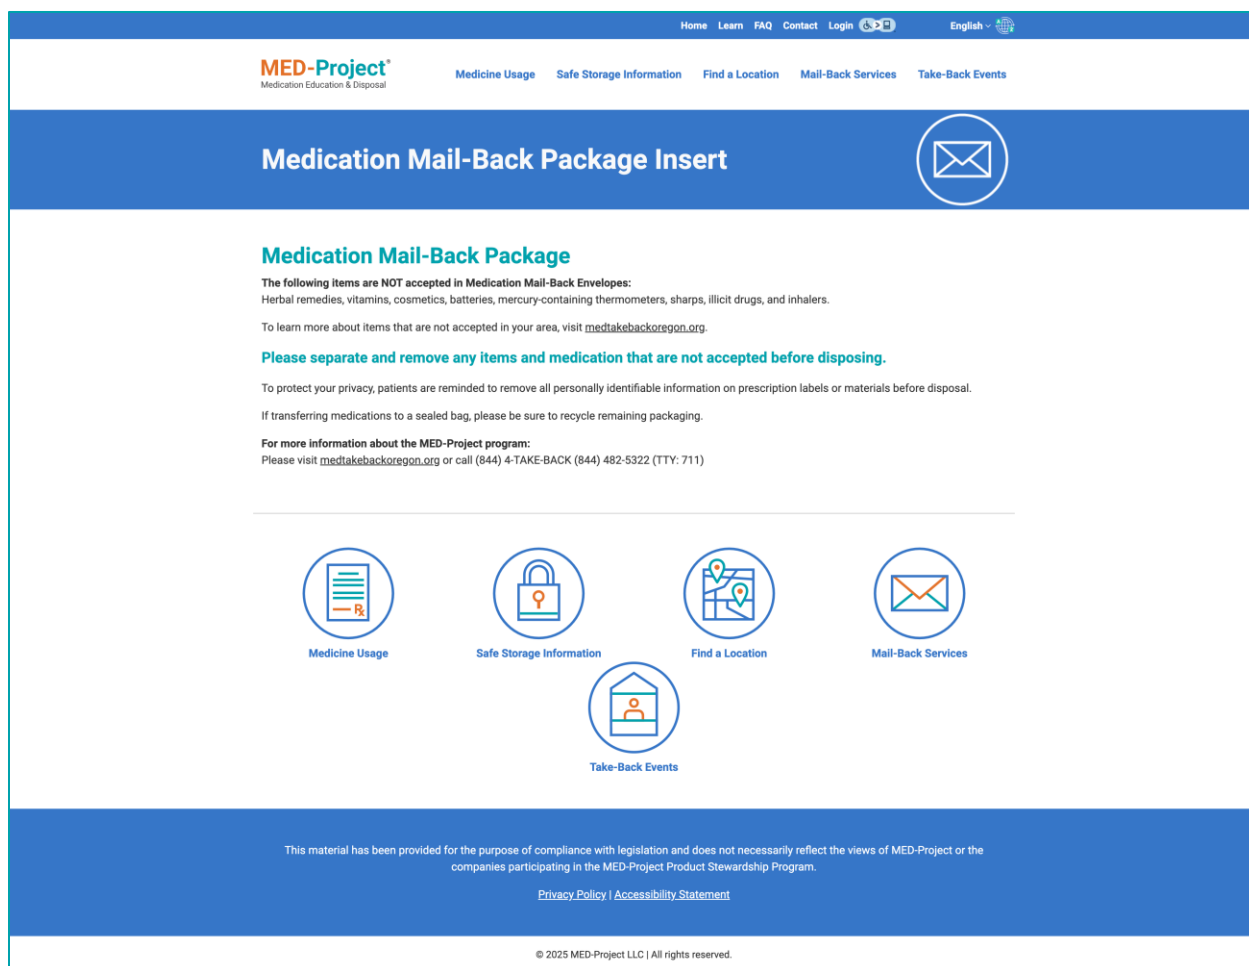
Home Learn FAQ Contact Login

English

MED-Project®
Medication Education & Disposal

Medicine Usage Safe Storage Information Find a Location Mail-Back Services Take-Back Events

Medication Mail-Back Package Insert

Medication Mail-Back Package

The following items are NOT accepted in Medication Mail-Back Envelopes:
Herbal remedies, vitamins, cosmetics, batteries, mercury-containing thermometers, sharps, illicit drugs, and inhalers.

To learn more about items that are not accepted in your area, visit medtakebackoregon.org.

Please separate and remove any items and medication that are not accepted before disposing.

To protect your privacy, patients are reminded to remove all personally identifiable information on prescription labels or materials before disposal.

If transferring medications to a sealed bag, please be sure to recycle remaining packaging.

For more information about the MED-Project program:
Please visit medtakebackoregon.org or call (844) 4-TAKE-BACK (844) 482-5322 (TTY: 711)

Medicine Usage

Safe Storage Information

Find a Location

Mail-Back Services

Take-Back Events

This material has been provided for the purpose of compliance with legislation and does not necessarily reflect the views of MED-Project or the companies participating in the MED-Project Product Stewardship Program.

Privacy Policy | Accessibility Statement

© 2025 MED-Project LLC | All rights reserved.